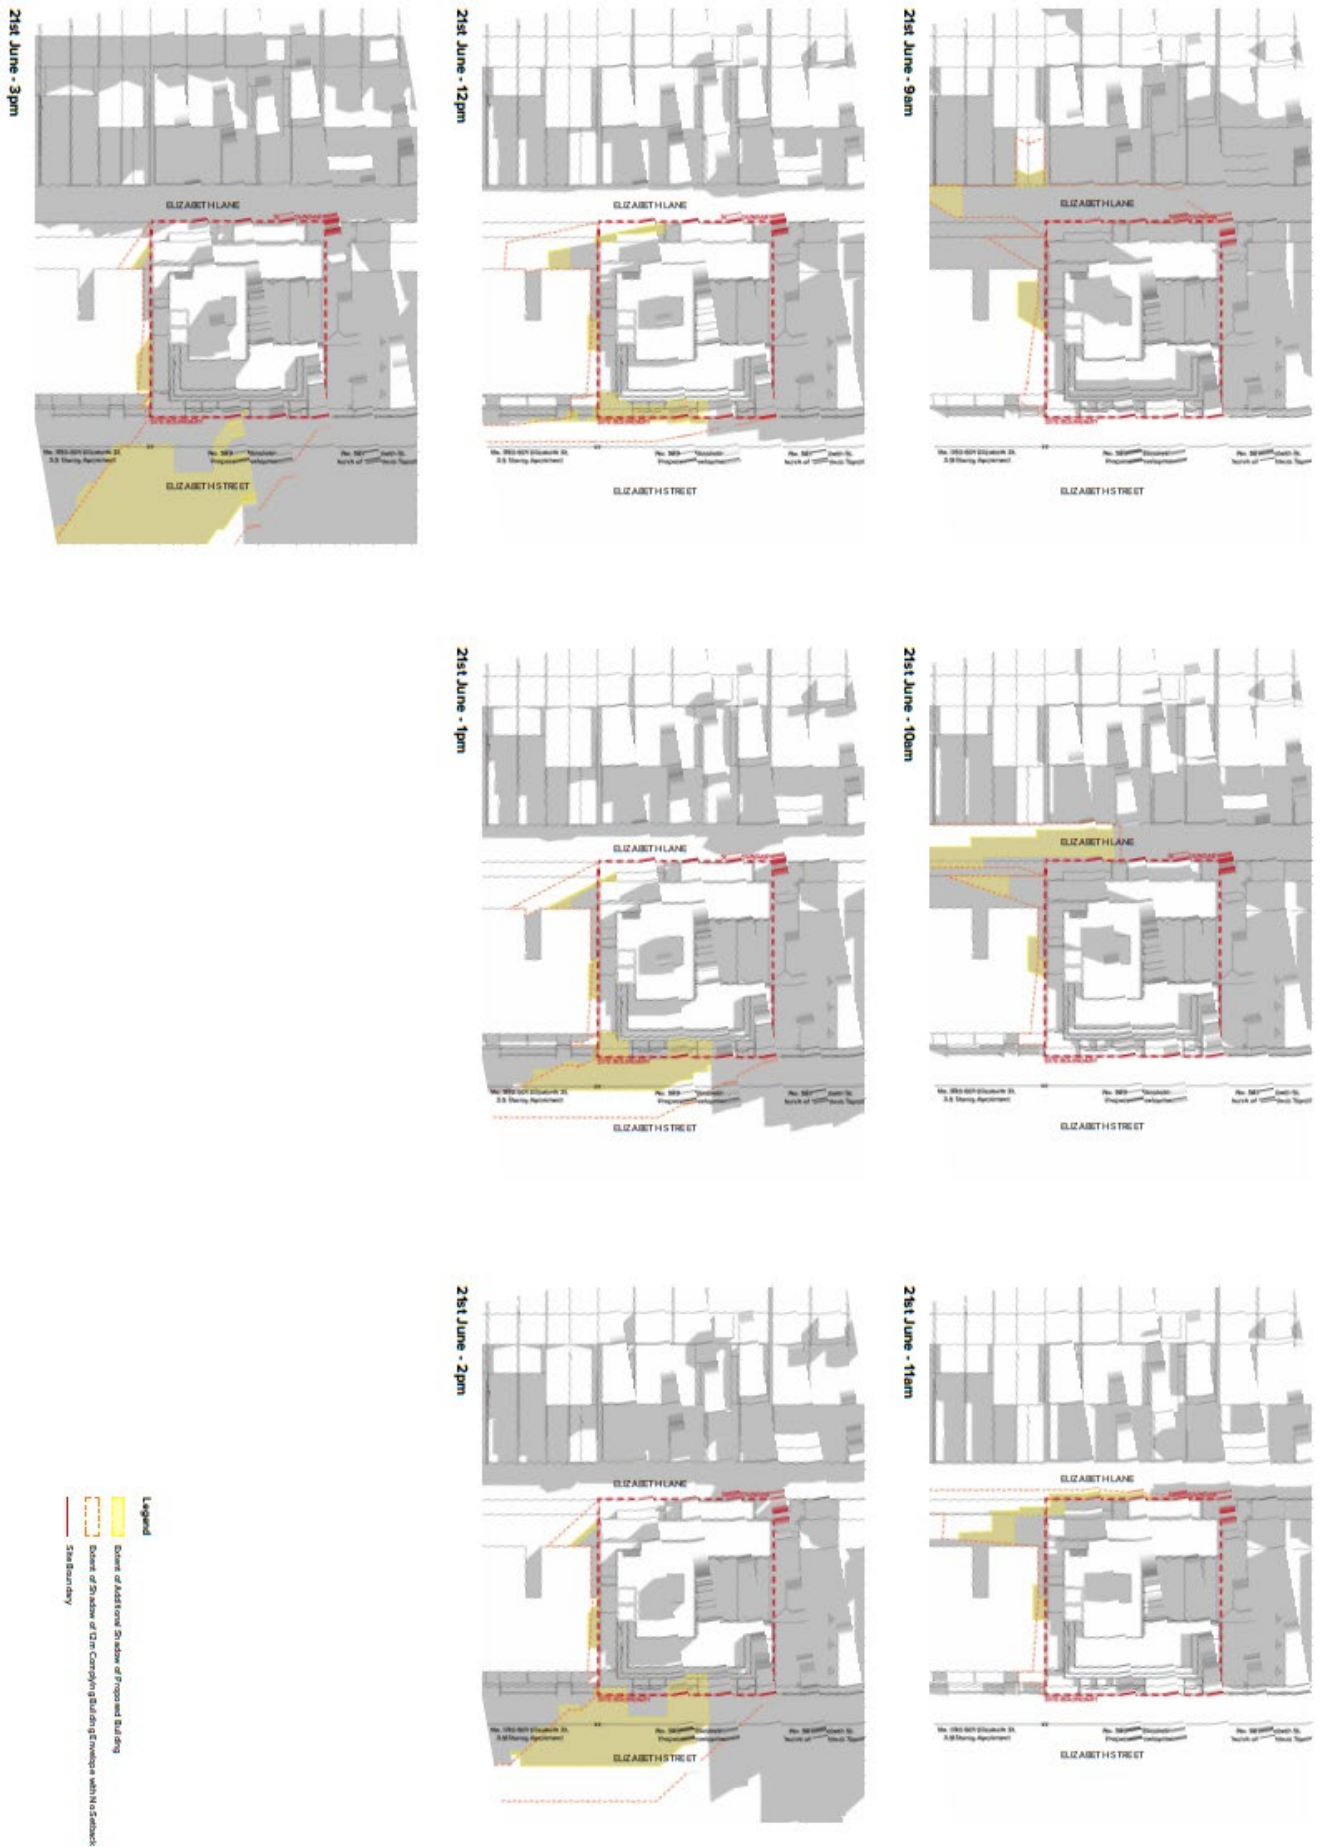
21st June - 9am

ELIZABETH LANE

ELIZABETH STREET

21st June - 12pm

ELIZABETH LANE

ELIZABETH STREET

21st June - 3pm

ELIZABETH LANE

ELIZABETH STREET

21st June - 10am

ELIZABETH LANE

ELIZABETH STREET

21st June - 1pm

ELIZABETH LANE

ELIZABETH STREET

21st June - 11am

ELIZABETH LANE

ELIZABETH STREET

21st June - 2pm

ELIZABETH LANE

ELIZABETH STREET

Legend

Extent of Additional Shadow of Proposed Building

Extent of Shadow of 12m Complying Building Envelope with No Setback

Site Boundary